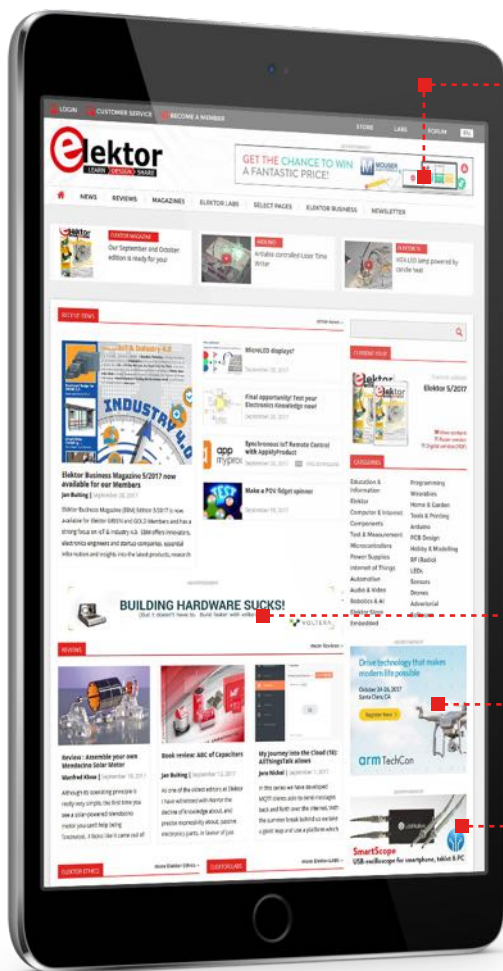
LOGIN CUSTOMER SERVICE BECOME A MEMBER

STORE LABS FORUM

elektor
LEARN DESIGN SHARE

GET THE CHANCE TO WIN A FANTASTIC PRIZE!

MOUSER

NEWS REVIEWS MAGAZINES ELEKTOR LABS SELECT PAGES ELEKTOR BUSINESS NEWSLETTER

ELEKTOR MAGAZINE
Our September and October edition is ready for you

Arduino controlled Laser Time Writer

LED lamp powered by candle heat

RECENT NEWS

INDUSTRY 4.0

MicroLED displays?

Final opportunity! Test your Electronics Knowledge now!

Synchronous IoT Remote Control with AppifyProduct

Make a POV fidget spinner

Elektor Business Magazine 5/2017 now available for our Members

Jan Buiting | September 28, 2017

CURRENT ISSUE

Elektor 5/2017

CATEGORIES

Education & Information
Elektor
Computer & Internet
Components
Test & Measurement
Microcontrollers
Power Supplies
Internet of Things
Automotive
Audio & Video
Robotics & AI
Embedded

Programming
Wearables
Home & Garden
Tools & Printing
Arduino
PCB Design
Hobby & Modelling
RF (Radio)
LEDs
Sensors
Drones

BUILDING HARDWARE SUCKS!

VOLTERA

REVIEWS

Review : Assemble your own Mendocino Solar Motor

Book review: ABC of Capacitors

My Journey into the Cloud (18): AllThingsTalk allows

Jan Buiting | September 13, 2017

Drive technology that makes modern life possible

October 24-26, 2017 Santa Clara, CA

Register Now

arm TechCon

SmartScope
USB-oscilloscope for smartphone, tablet & PC

ELEKTOR ETHICS

ELEKTOR LABS